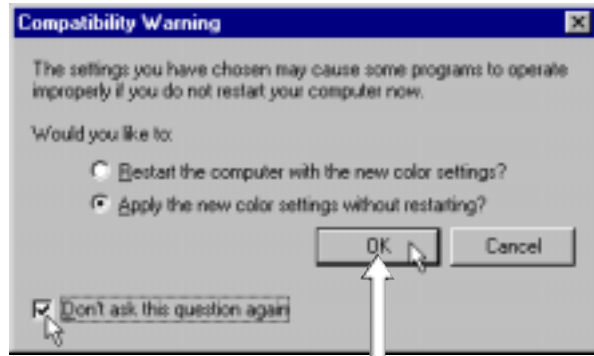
Compatibility Warning

The settings you have chosen may cause some programs to operate improperly if you do not restart your computer now.

Would you like to:

Restart the computer with the new color settings?

Apply the new color settings without restarting?

OK

Cancel

Don't ask this question again